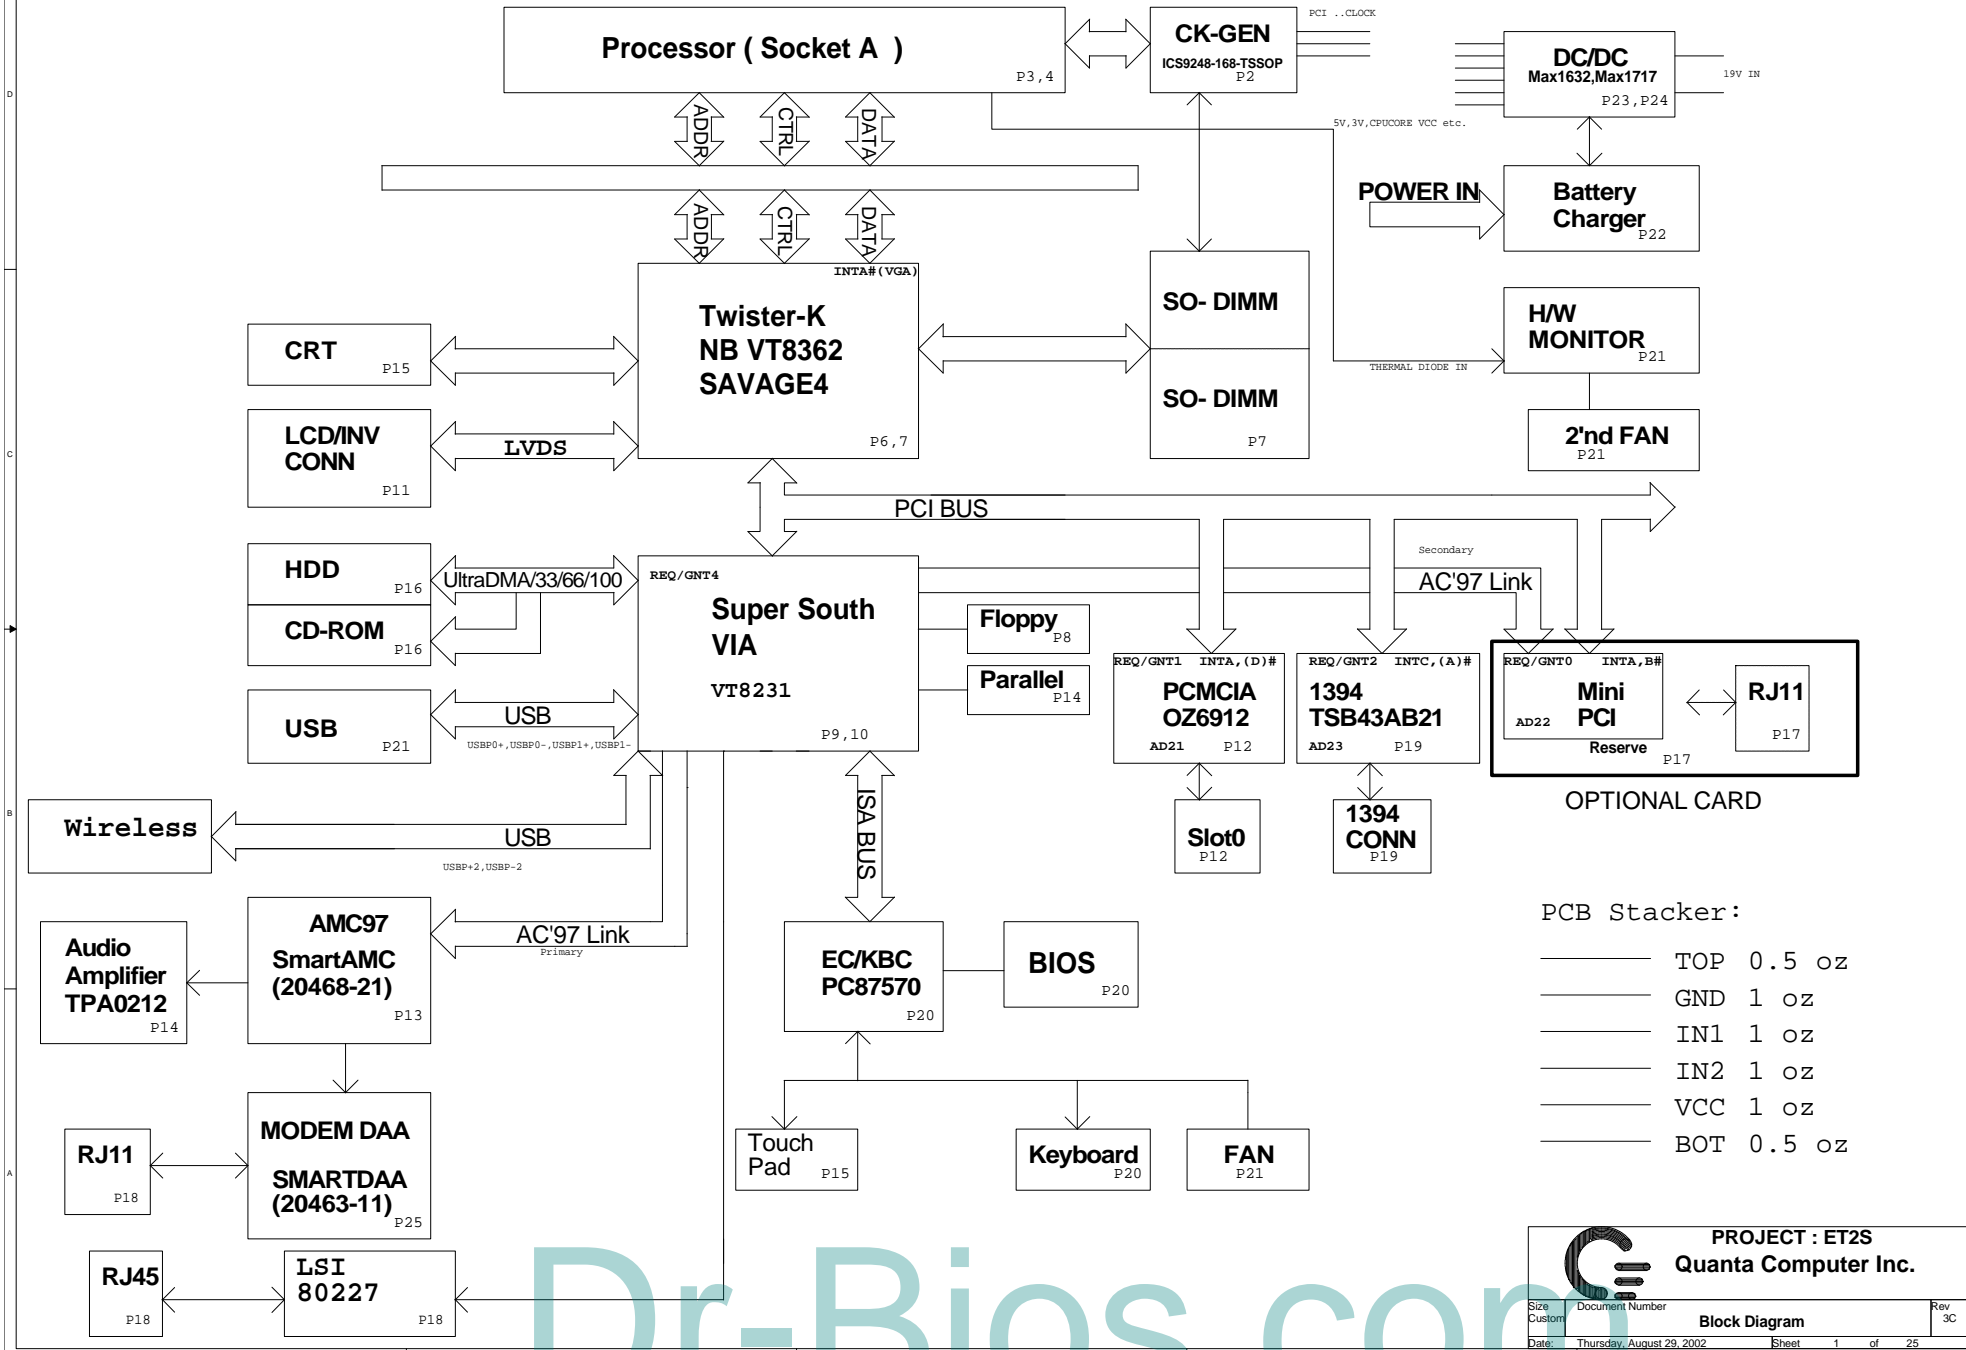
D

C

B

A

Processor ( Socket A )
P3,4

CK-GEN
ICS9248-168-TSSOP
P2

PCI ..CLOCK

DC/DC
Max1632,Max1717
P23,P24

19V IN

5V,3V,CPUCORE VCC etc.

ADDR CTRL DATA

ADDR CTRL DATA

POWER IN

Battery Charger
P22

INTA#(VGA)

Twister-K
NB VT8362
SAVAGE4
P6,7

SO- DIMM

SO- DIMM
P7

H/W MONITOR
P21

THERMAL DIODE IN

CRT
P15

LCD/INV CONN
P11

LVDS

2'nd FAN
P21

PCI BUS

HDD
P16

UltraDMA/33/66/100

REQ/GNT4

Super South VIA
VT8231
P9,10

Secondary

AC'97 Link

CD-ROM
P16

Floppy
P8

Parallel
P14

REQ/GNT1 INTA,(D)#
PCMCIA
OZ6912
AD21 P12

REQ/GNT2 INTC,(A)#
1394
TSB43AB21
AD23 P19

REQ/GNT0 INTA,B#
Mini PCI
AD22
Reserve
P17

RJ11
P17

USB
P21

USB
USBP0+,USBP0-,USBP1+,USBP1-

OPTIONAL CARD

Wireless

USB
USBP+2,USBP-2

ISA BUS

Slot0
P12

1394 CONN
P19

PCB Stacker:

TOP 0.5 oz
GND 1 oz
IN1 1 oz
IN2 1 oz
VCC 1 oz
BOT 0.5 oz

Audio Amplifier TPA0212
P14

AMC97
SmartAMC
(20468-21)
P13

AC'97 Link
Primary

EC/KBC
PC87570
P20

BIOS
P20

RJ11
P18

MODEM DAA
SMARTDAA
(20463-11)
P25

Touch Pad
P15

Keyboard
P20

FAN
P21

RJ45
P18

LSI
80227
P18

Dr-Bios.com

PROJECT : ET2S
Quanta Computer Inc.
Size Custom
Document Number
Block Diagram
Rev 3C
Date: Thursday, August 29, 2002
Sheet 1 of 25